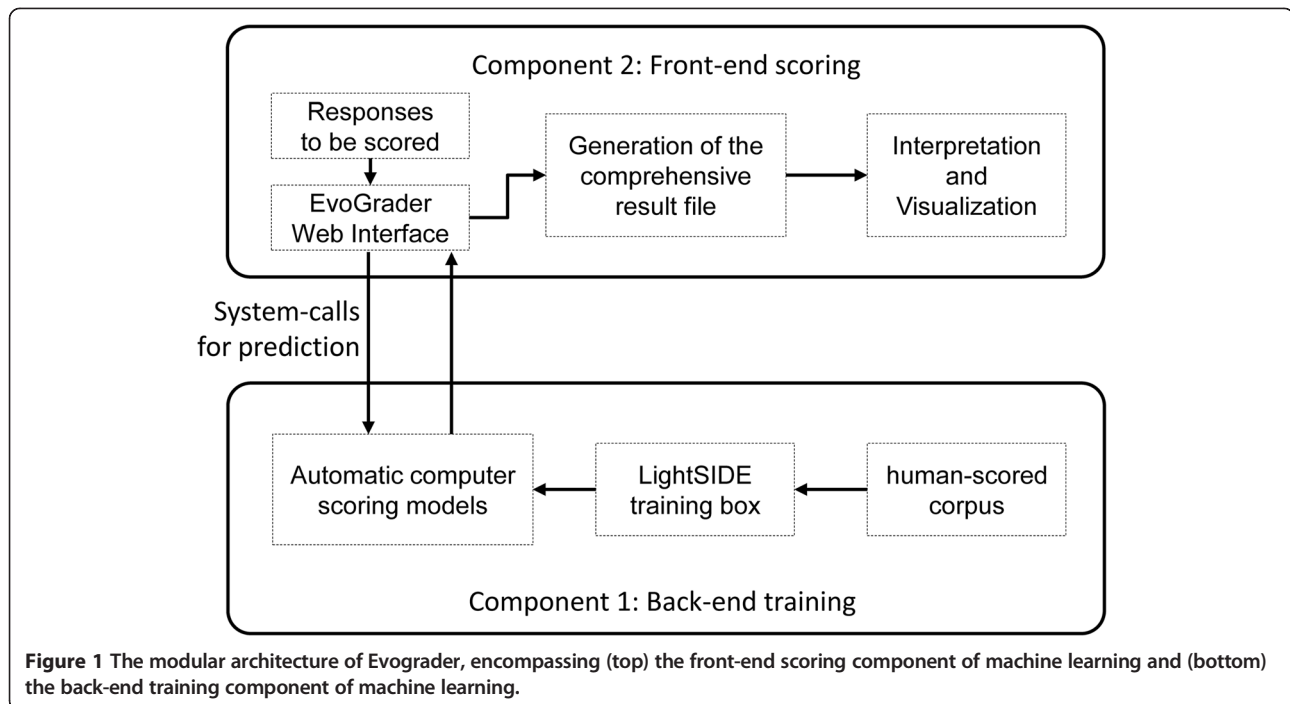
Component 2: Front-end scoring

Responses to be scored

EvoGrader Web Interface

Generation of the comprehensive result file

Interpretation and Visualization

System-calls for prediction

Automatic computer scoring models

LightSIDE training box

human-scored corpus

Component 1: Back-end training

Figure 1 The modular architecture of Evograder, encompassing (top) the front-end scoring component of machine learning and (bottom) the back-end training component of machine learning.